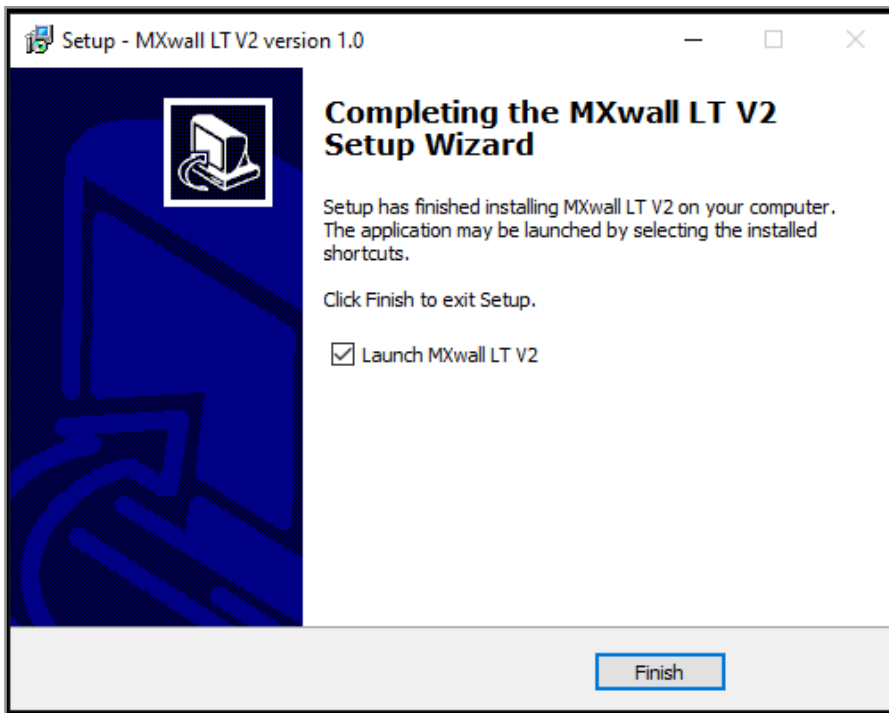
Setup - MXwall LT V2 version 1.0

Completing the MXwall LT V2 Setup Wizard

Setup has finished installing MXwall LT V2 on your computer. The application may be launched by selecting the installed shortcuts.

Click Finish to exit Setup.

Launch MXwall LT V2

Finish